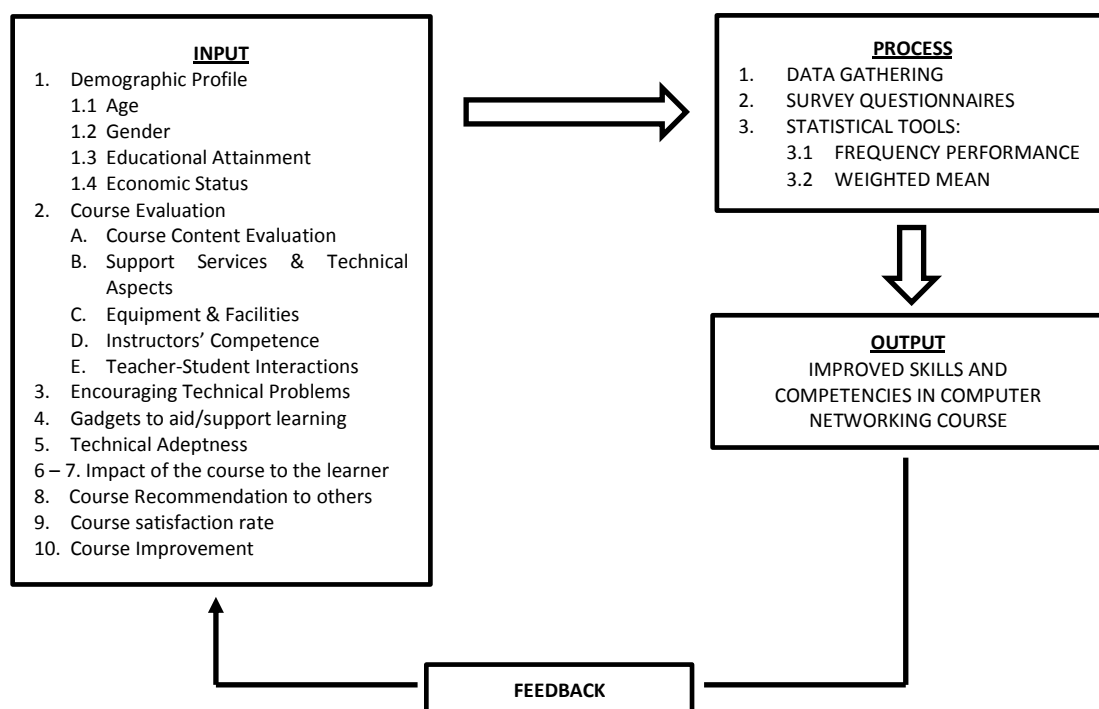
INPUT
1. Demographic Profile
1.1 Age
1.2 Gender
1.3 Educational Attainment
1.4 Economic Status
2. Course Evaluation
A. Course Content Evaluation
B. Support Services & Technical Aspects
C. Equipment & Facilities
D. Instructors' Competence
E. Teacher-Student Interactions
3. Encouraging Technical Problems
4. Gadgets to aid/support learning
5. Technical Adeptness
6 – 7. Impact of the course to the learner
8. Course Recommendation to others
9. Course satisfaction rate
10. Course Improvement

PROCESS
1. DATA GATHERING
2. SURVEY QUESTIONNAIRES
3. STATISTICAL TOOLS:
3.1 FREQUENCY PERFORMANCE
3.2 WEIGHTED MEAN

OUTPUT
IMPROVED SKILLS AND COMPETENCIES IN COMPUTER NETWORKING COURSE

FEEDBACK